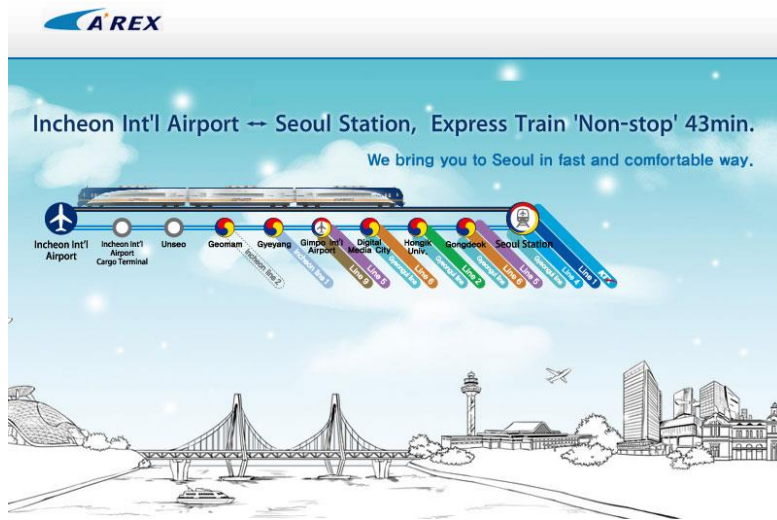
A'REX

Incheon Int'l Airport ↔ Seoul Station, Express Train 'Non-stop' 43min.

We bring you to Seoul in fast and comfortable way.

Incheon Int'l Airport
Incheon Int'l Airport Cargo Terminal
Unseo
Geomam
Incheon line 2
Gyeyang
Incheon line 1
Gimpo Int'l Airport
Line 9
Line 5
Digital Media City
Gyeongui line
Line 6
Hongik Univ.
Gyeongui line
Line 2
Gongdeok
Gyeongui line
Line 6
Line 5
Seoul Station
Gyeongui line
Line 4
Line 1
KTX